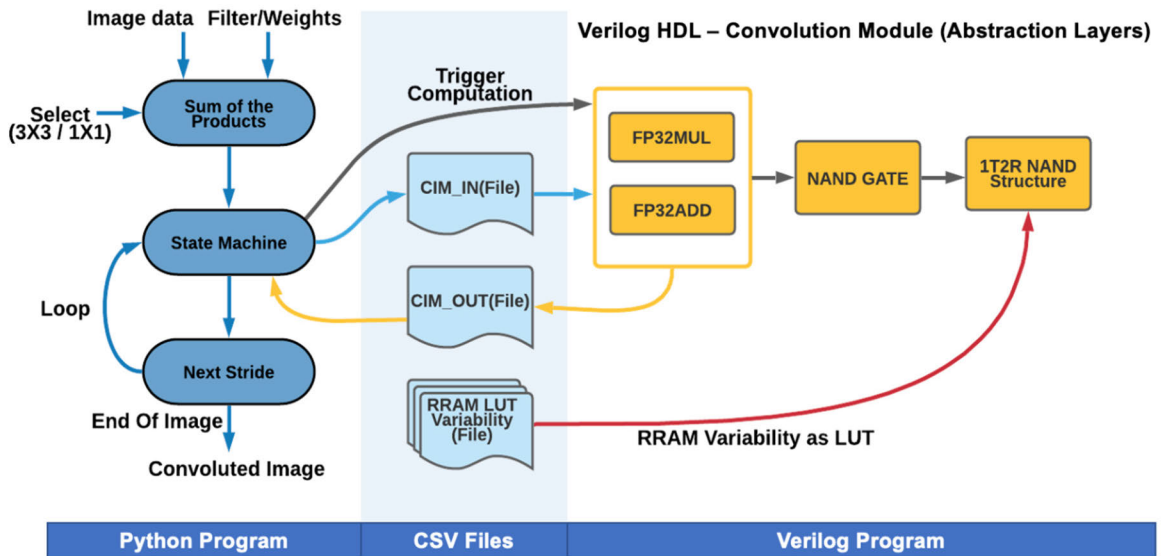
Image data Filter/Weights

Verilog HDL – Convolution Module (Abstraction Layers)

Select (3X3 / 1X1)

Sum of the Products

Trigger Computation

FP32MUL

FP32ADD

NAND GATE

1T2R NAND Structure

CIM_IN(File)

State Machine

Loop

CIM_OUT(File)

Next Stride

End Of Image

Convoluted Image

RRAM LUT Variability (File)

RRAM Variability as LUT

| Python Program | CSV Files | Verilog Program |
|---|---|---|